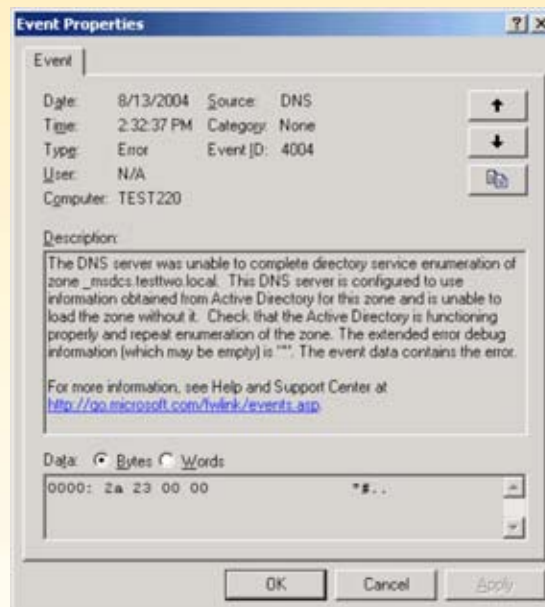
Event Properties ? X

Event

Date: 8/13/2004 Source: DNS
Time: 2:32:37 PM Category: None
Type: Error Event ID: 4004
User: N/A
Computer: TEST220

Description:
The DNS server was unable to complete directory service enumeration of zone _msdcs.testtwo.local. This DNS server is configured to use information obtained from Active Directory for this zone and is unable to load the zone without it. Check that the Active Directory is functioning properly and repeat enumeration of the zone. The extended error debug information (which may be empty) is "". The event data contains the error.

For more information, see Help and Support Center at http://go.microsoft.com/fwlink/events.asp.

Data: Bytes Words
0000: 2a 23 00 00 *#..

OK Cancel Apply